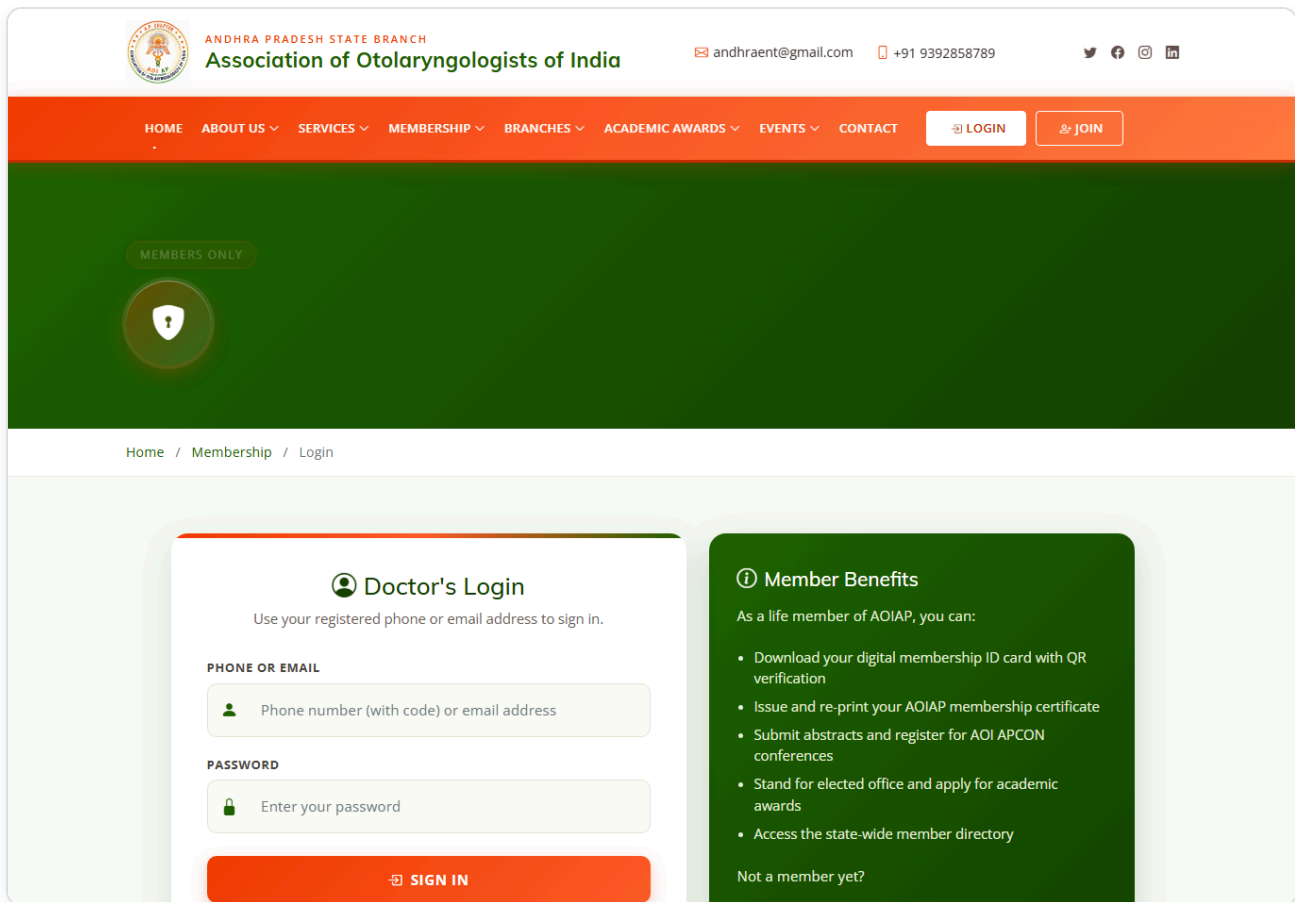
ANDHRA PRADESH STATE BRANCH
Association of Otolaryngologists of India

andhraent@gmail.com +91 9392858789

HOME ABOUT US SERVICES MEMBERSHIP BRANCHES ACADEMIC AWARDS EVENTS CONTACT LOGIN JOIN

MEMBERS ONLY

Home / Membership / Login

Doctor's Login

Use your registered phone or email address to sign in.

PHONE OR EMAIL

Phone number (with code) or email address

PASSWORD

Enter your password

SIGN IN

Member Benefits

As a life member of AOIAP, you can:

- Download your digital membership ID card with QR verification
- Issue and re-print your AOIAP membership certificate
- Submit abstracts and register for AOI APCON conferences
- Stand for elected office and apply for academic awards
- Access the state-wide member directory

Not a member yet?